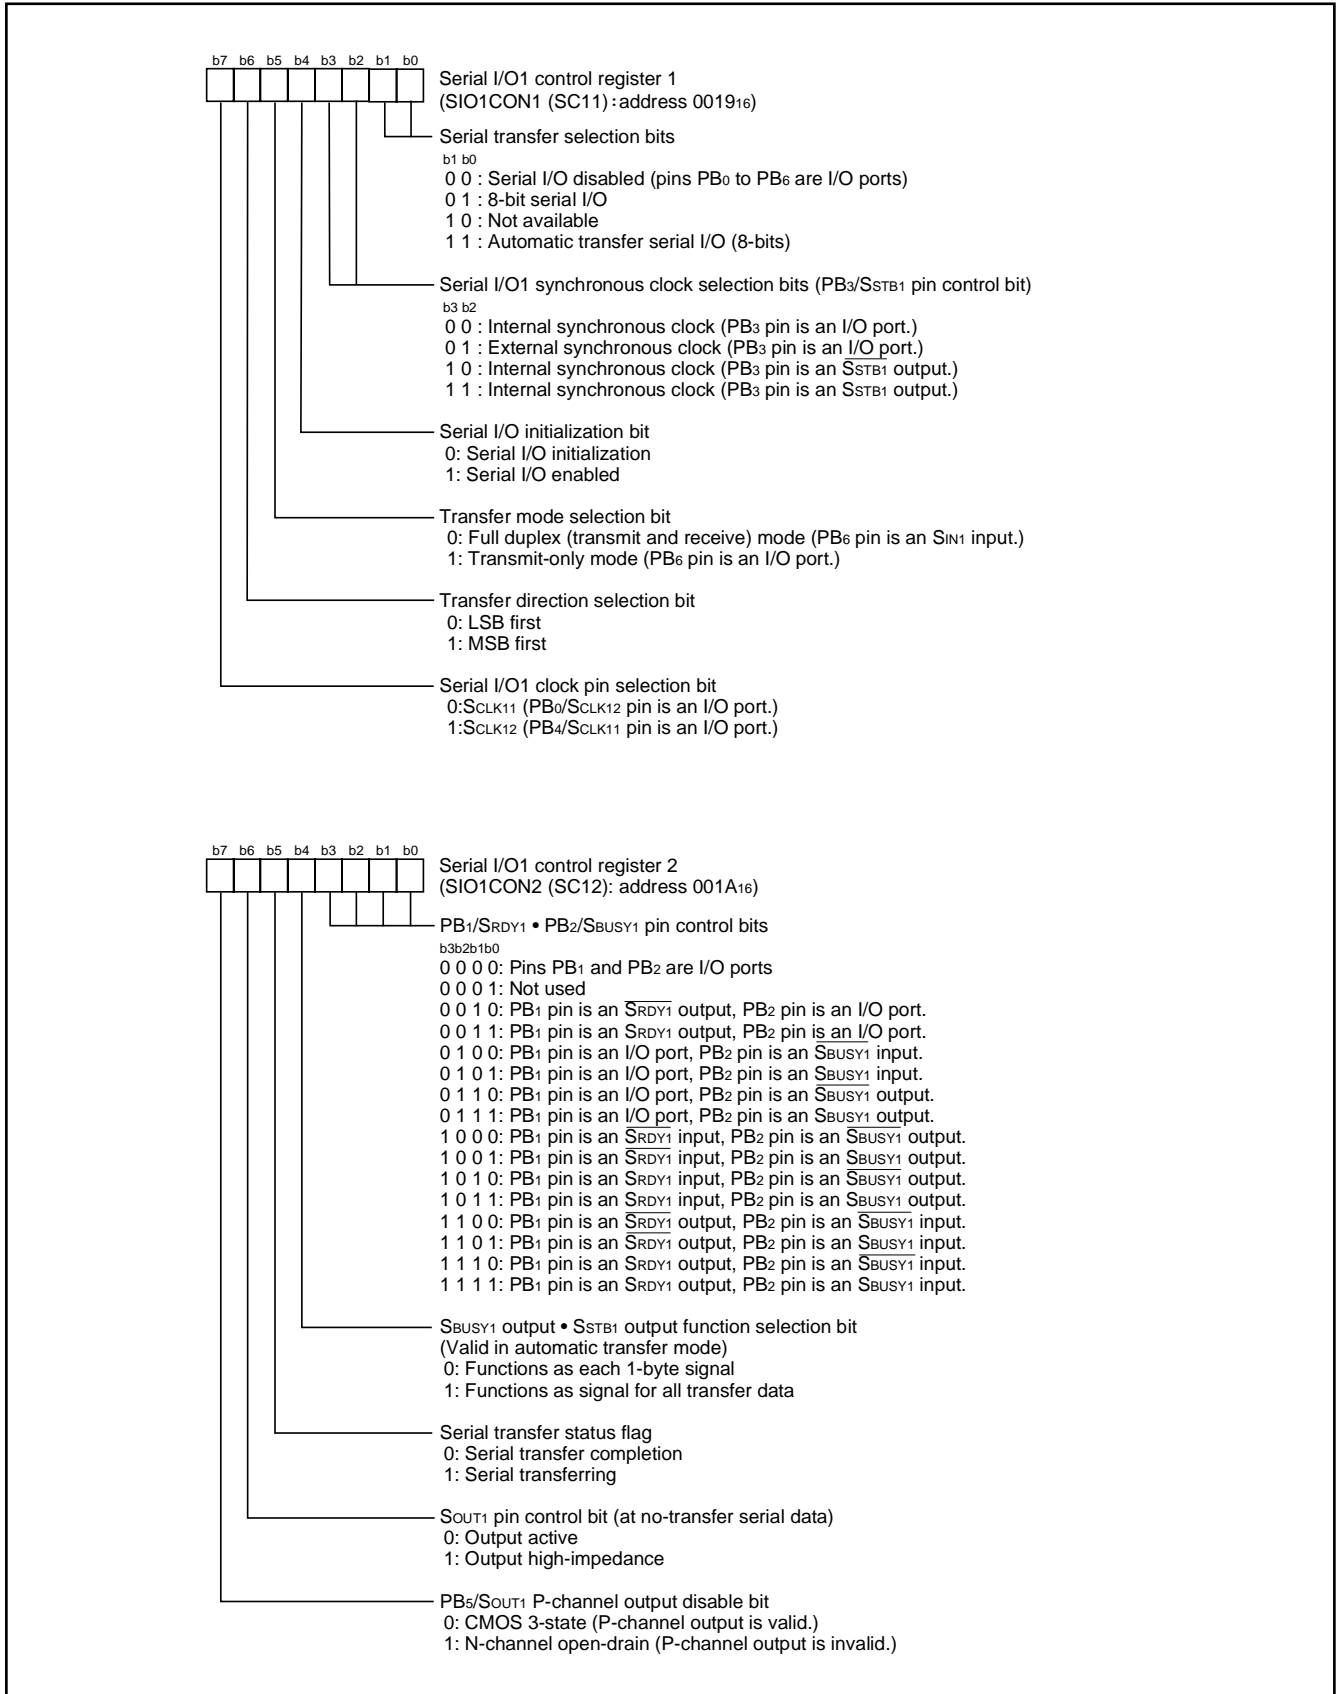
b7 b6 b5 b4 b3 b2 b1 b0

Serial I/O1 control register 1
(SIO1CON1 (SC11) : address $0019_{16}$)

Serial transfer selection bits
b1 b0
0 0 : Serial I/O disabled (pins $PB_0$ to $PB_6$ are I/O ports)
0 1 : 8-bit serial I/O
1 0 : Not available
1 1 : Automatic transfer serial I/O (8-bits)

Serial I/O1 synchronous clock selection bits ($PB_3/S_{STB1}$ pin control bit)
b3 b2
0 0 : Internal synchronous clock ($PB_3$ pin is an I/O port.)
0 1 : External synchronous clock ($PB_3$ pin is an I/O port.)
1 0 : Internal synchronous clock ($PB_3$ pin is an $\overline{S_{STB1}}$ output.)
1 1 : Internal synchronous clock ($PB_3$ pin is an $S_{STB1}$ output.)

Serial I/O initialization bit
0: Serial I/O initialization
1: Serial I/O enabled

Transfer mode selection bit
0: Full duplex (transmit and receive) mode ($PB_6$ pin is an $S_{IN1}$ input.)
1: Transmit-only mode ($PB_6$ pin is an I/O port.)

Transfer direction selection bit
0: LSB first
1: MSB first

Serial I/O1 clock pin selection bit
0:$S_{CLK11}$ ($PB_0/S_{CLK12}$ pin is an I/O port.)
1:$S_{CLK12}$ ($PB_4/S_{CLK11}$ pin is an I/O port.)

b7 b6 b5 b4 b3 b2 b1 b0

Serial I/O1 control register 2
(SIO1CON2 (SC12): address $001A_{16}$)

$PB_1/S_{RDY1}$ • $PB_2/S_{BUSY1}$ pin control bits
b3b2b1b0
0 0 0 0: Pins $PB_1$ and $PB_2$ are I/O ports
0 0 0 1: Not used
0 0 1 0: $PB_1$ pin is an $\overline{S_{RDY1}}$ output, $PB_2$ pin is an I/O port.
0 0 1 1: $PB_1$ pin is an $S_{RDY1}$ output, $PB_2$ pin is an I/O port.
0 1 0 0: $PB_1$ pin is an I/O port, $PB_2$ pin is an $\overline{S_{BUSY1}}$ input.
0 1 0 1: $PB_1$ pin is an I/O port, $PB_2$ pin is an $S_{BUSY1}$ input.
0 1 1 0: $PB_1$ pin is an I/O port, $PB_2$ pin is an $\overline{S_{BUSY1}}$ output.
0 1 1 1: $PB_1$ pin is an I/O port, $PB_2$ pin is an $S_{BUSY1}$ output.
1 0 0 0: $PB_1$ pin is an $\overline{S_{RDY1}}$ input, $PB_2$ pin is an $\overline{S_{BUSY1}}$ output.
1 0 0 1: $PB_1$ pin is an $\overline{S_{RDY1}}$ input, $PB_2$ pin is an $S_{BUSY1}$ output.
1 0 1 0: $PB_1$ pin is an $S_{RDY1}$ input, $PB_2$ pin is an $\overline{S_{BUSY1}}$ output.
1 0 1 1: $PB_1$ pin is an $S_{RDY1}$ input, $PB_2$ pin is an $S_{BUSY1}$ output.
1 1 0 0: $PB_1$ pin is an $\overline{S_{RDY1}}$ output, $PB_2$ pin is an $\overline{S_{BUSY1}}$ input.
1 1 0 1: $PB_1$ pin is an $\overline{S_{RDY1}}$ output, $PB_2$ pin is an $S_{BUSY1}$ input.
1 1 1 0: $PB_1$ pin is an $S_{RDY1}$ output, $PB_2$ pin is an $\overline{S_{BUSY1}}$ input.
1 1 1 1: $PB_1$ pin is an $S_{RDY1}$ output, $PB_2$ pin is an $S_{BUSY1}$ input.

$S_{BUSY1}$ output • $S_{STB1}$ output function selection bit
(Valid in automatic transfer mode)
0: Functions as each 1-byte signal
1: Functions as signal for all transfer data

Serial transfer status flag
0: Serial transfer completion
1: Serial transferring

$S_{OUT1}$ pin control bit (at no-transfer serial data)
0: Output active
1: Output high-impedance

$PB_5/S_{OUT1}$ P-channel output disable bit
0: CMOS 3-state (P-channel output is valid.)
1: N-channel open-drain (P-channel output is invalid.)